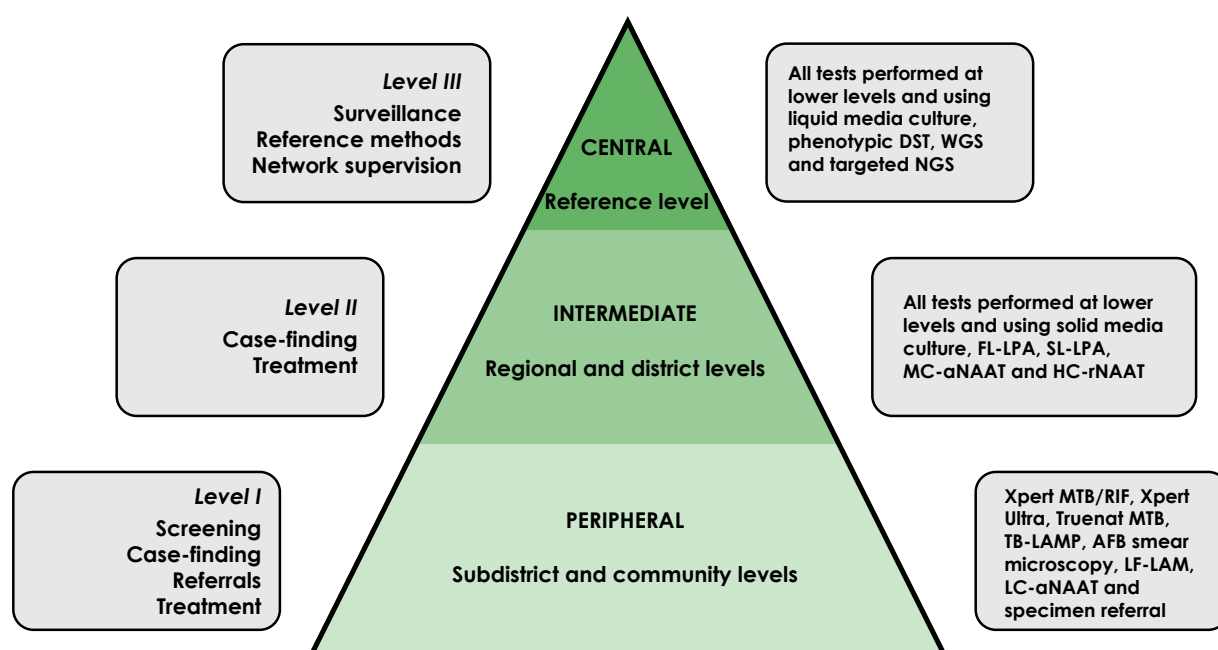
Level III
Surveillance
Reference methods
Network supervision

CENTRAL

Reference level

All tests performed at lower levels and using liquid media culture, phenotypic DST, WGS and targeted NGS

Level II
Case-finding
Treatment

INTERMEDIATE

Regional and district levels

All tests performed at lower levels and using solid media culture, FL-LPA, SL-LPA, MC-aNAAT and HC-rNAAT

Level I
Screening
Case-finding
Referrals
Treatment

PERIPHERAL

Subdistrict and community levels

Xpert MTB/RIF, Xpert Ultra, Truenat MTB, TB-LAMP, AFB smear microscopy, LF-LAM, LC-aNAAT and specimen referral